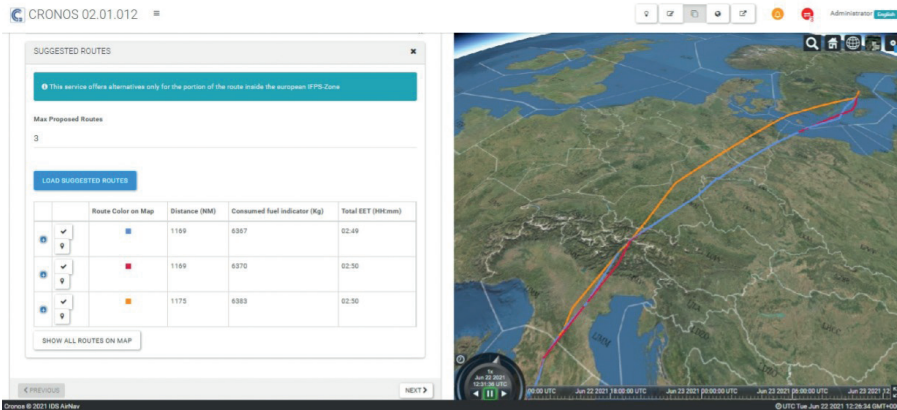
CRONOS 02.01.012

Administrator English

SUGGESTED ROUTES

This service offers alternatives only for the portion of the route inside the european IFPS-Zone

Max Proposed Routes

3

LOAD SUGGESTED ROUTES

| | | Route Color on Map | Distance (NM) | Consumed fuel indicator (Kg) | Total EET (HH:mm) |
|---|---|---|---|---|---|
| | | | 1169 | 6367 | 02:49 |
| | | | 1169 | 6370 | 02:50 |
| | | | 1175 | 6383 | 02:50 |

SHOW ALL ROUTES ON MAP

< PREVIOUS

NEXT >

Jun 22 2021
12:31:36 UTC

00:00 UTC Jun 22 2021 18:00:00 UTC Jun 23 2021 00:00:00 UTC Jun 23 2021 06:00:00 UTC Jun 23 2021 12

Cronos © 2021 IDS AirNav

UTC Tue Jun 22 2021 12:28:34 GMT+00